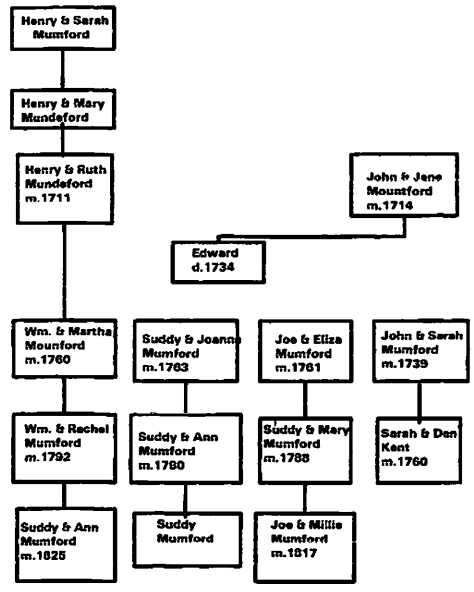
Henry & Sarah Mumford

Henry & Mary Mundeford

Henry & Ruth Mundeford m.1711

John & Jane Mountford m.1714

Edward d.1734

Wm. & Martha Mounford m.1760

Suddy & Joanna Mumford m.1763

Joe & Eliza Mumford m.1761

John & Sarah Mumford m.1739

Wm. & Rachel Mumford m.1792

Suddy & Ann Mumford m.1780

Suddy & Mary Mumford m.1788

Sarah & Den Kent m.1760

Suddy & Ann Mumford m.1825

Suddy Mumford

Joe & Millie Mumford m.1817